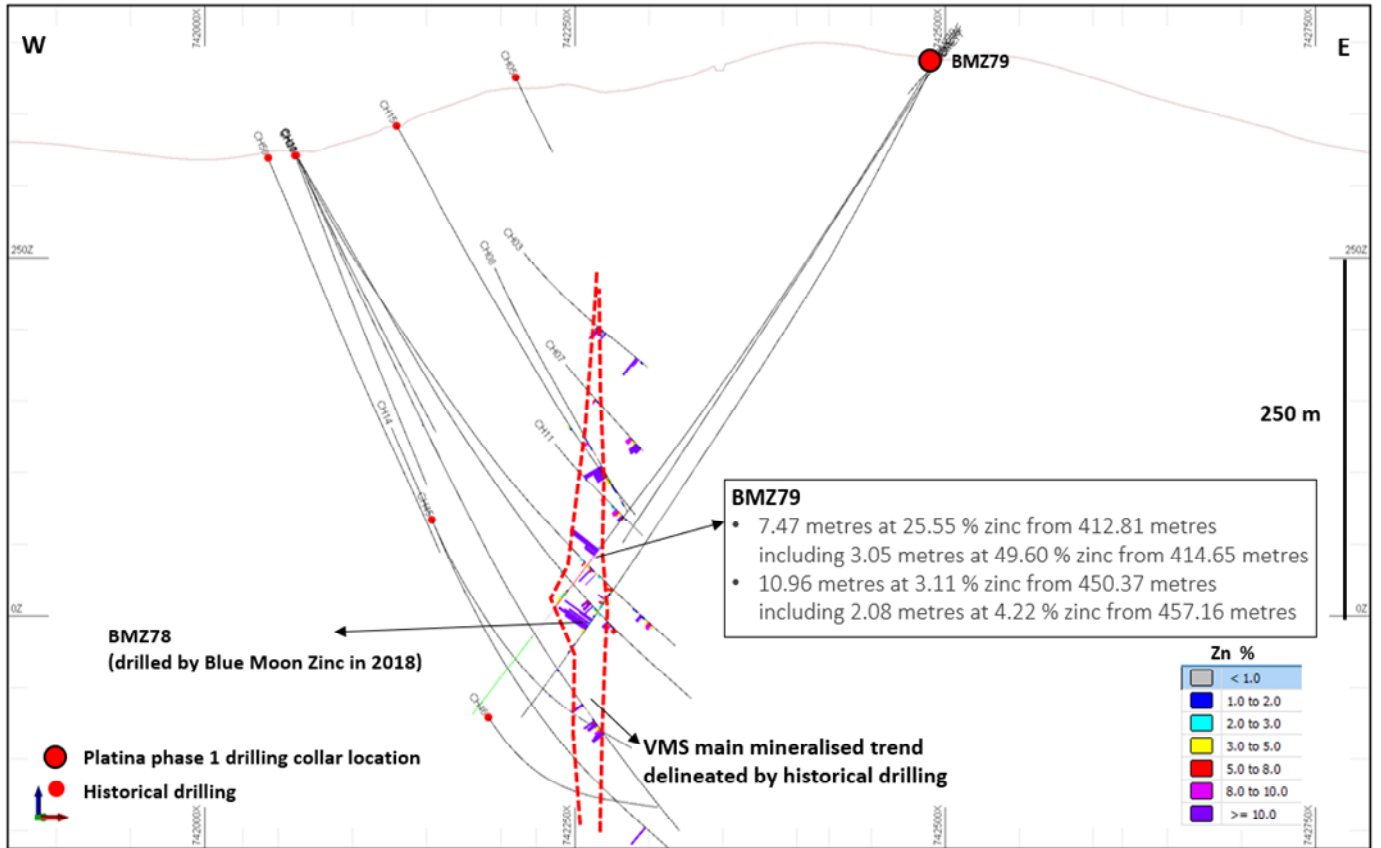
W

E

742000X

742250X

742500X

742750X

BMZ79

CH05

CH15

CH09

CH04

250Z

CH03

CH08

CH07

CH11

CH14

CH16

CH06

0Z

250 m

BMZ79
• 7.47 metres at 25.55 % zinc from 412.81 metres including 3.05 metres at 49.60 % zinc from 414.65 metres
• 10.96 metres at 3.11 % zinc from 450.37 metres including 2.08 metres at 4.22 % zinc from 457.16 metres

BMZ78
(drilled by Blue Moon Zinc in 2018)

Zn %
< 1.0
1.0 to 2.0
2.0 to 3.0
3.0 to 5.0
5.0 to 8.0
8.0 to 10.0
>= 10.0

Platina phase 1 drilling collar location

Historical drilling

VMS main mineralised trend delineated by historical drilling

742000X

742250X

742500X

742750X